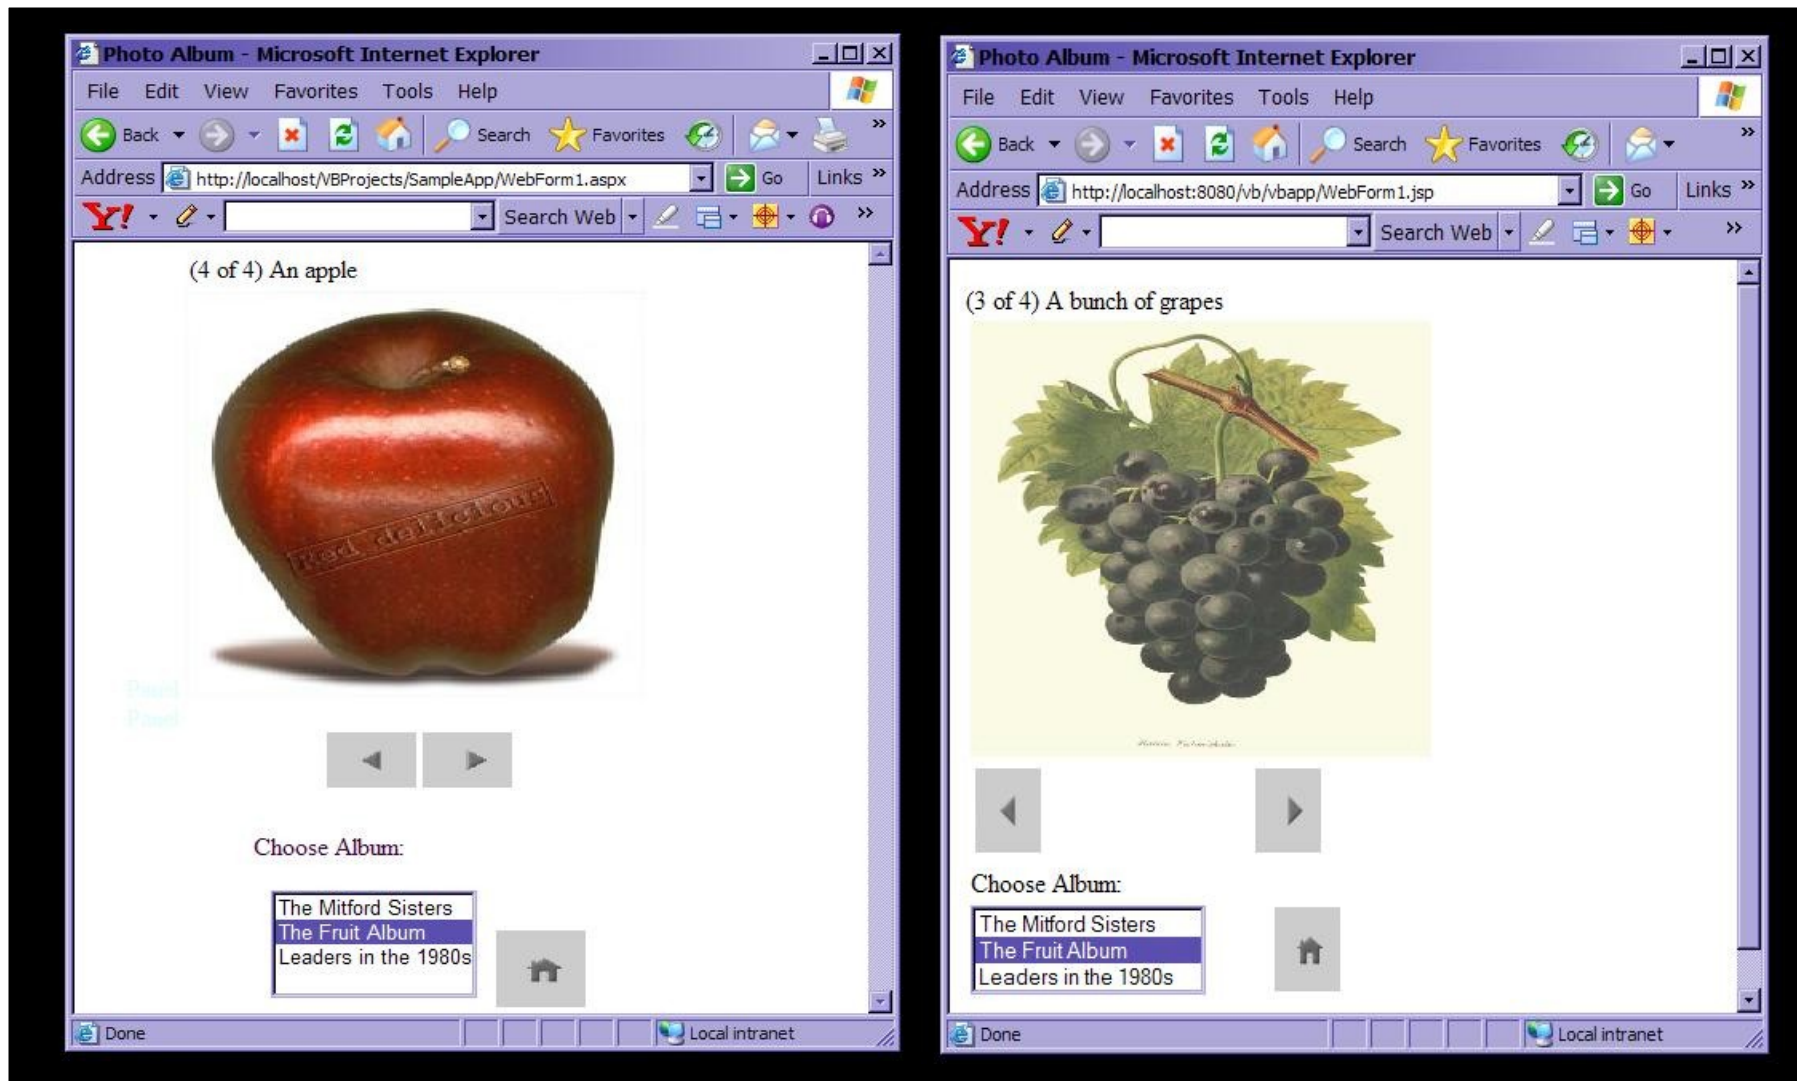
Photo Album - Microsoft Internet Explorer

File Edit View Favorites Tools Help

Back Search Favorites

Address http://localhost/VBProjects/SampleApp/WebForm1.aspx Go Links

Search Web

(4 of 4) An apple

Red delicious

Panel
Panel

Choose Album:

The Mitford Sisters
The Fruit Album
Leaders in the 1980s

Done Local intranet

Photo Album - Microsoft Internet Explorer

File Edit View Favorites Tools Help

Back Search Favorites

Address http://localhost:8080/vb/vbapp/WebForm1.jsp Go Links

Search Web

(3 of 4) A bunch of grapes

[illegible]

Choose Album:

The Mitford Sisters
The Fruit Album
Leaders in the 1980s

Done Local intranet